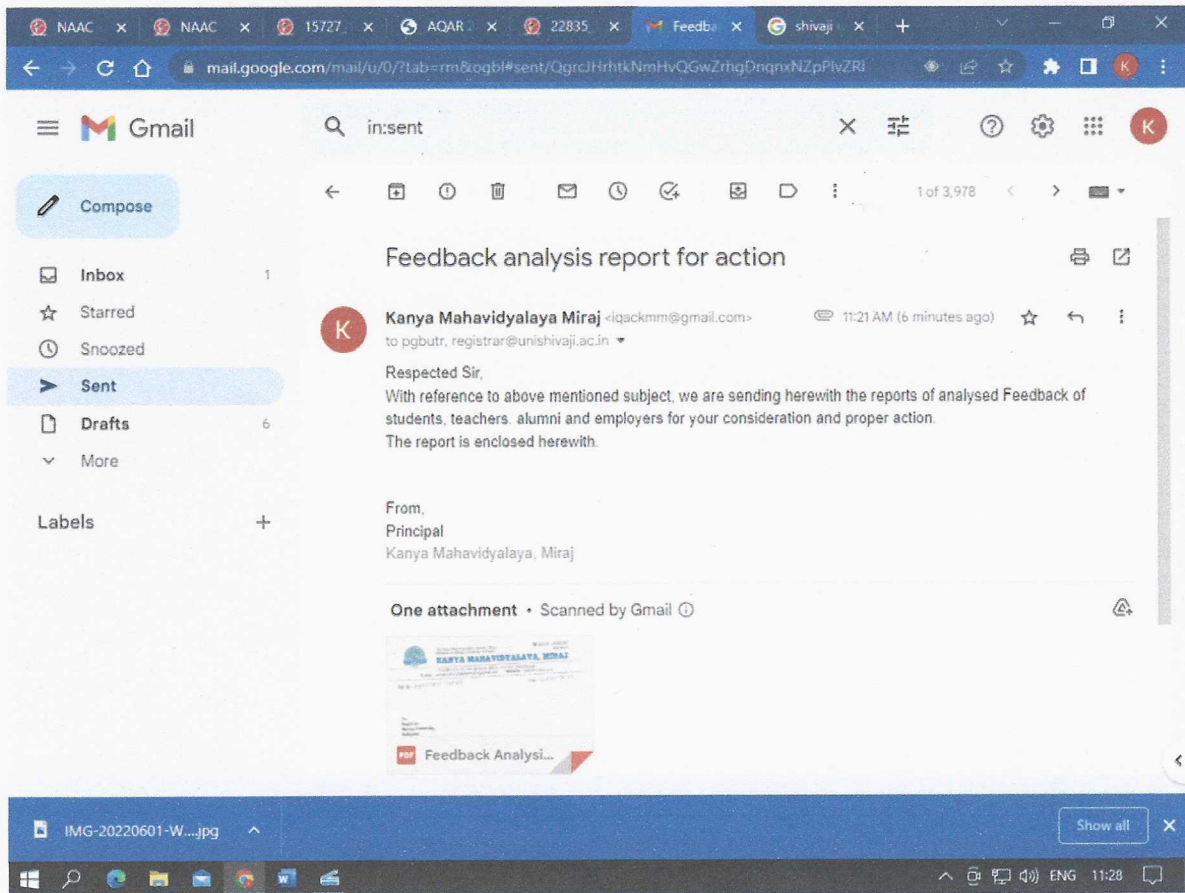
NAAC ×
NAAC ×
15727 ×
AQAR ×
22835 ×
Feedba ×
shivaji ×
+

mail.google.com/mail/u/0/?tab=rm&ogbl#sent/QgrcJHrhtkNmHvQGwZrhgDnqnxNZpPlvZRl

Gmail

in:sent

Compose

Inbox 1
Starred
Snoozed
Sent
Drafts 6
More

Labels +

1 of 3,978

Feedback analysis report for action

Kanya Mahavidyalaya Miraj <iqackmm@gmail.com>
11:21 AM (6 minutes ago)
to pgbutr, registrar@unishivaji.ac.in

Respected Sir,
With reference to above mentioned subject, we are sending herewith the reports of analysed Feedback of students, teachers. alumni and employers for your consideration and proper action.
The report is enclosed herewith.

From,
Principal
Kanya Mahavidyalaya, Miraj

One attachment • Scanned by Gmail

KANYA MAHAVIDYALAYA, MIRAJ

Feedback Analysi...

IMG-20220601-W....jpg

Show all

ENG 11:28